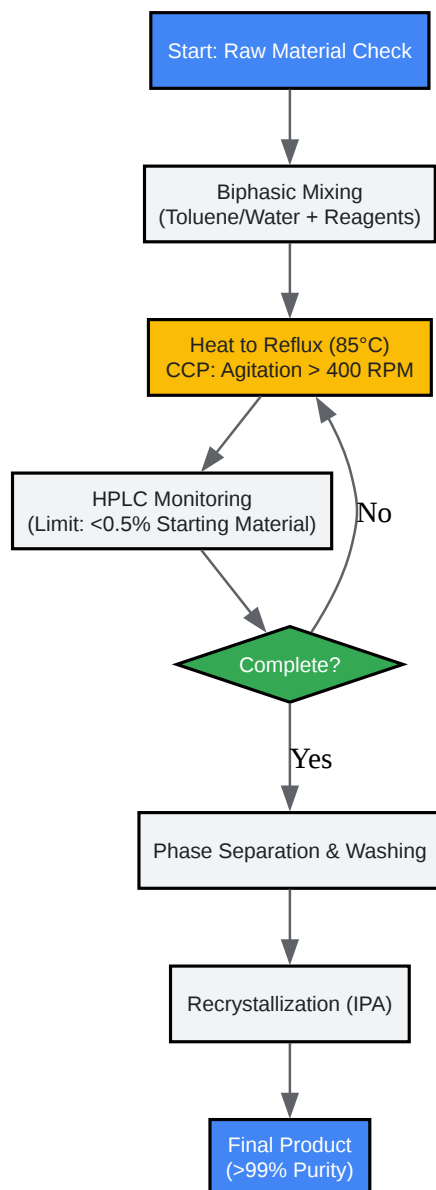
Start: Raw Material Check

Biphasic Mixing
(Toluene/Water + Reagents)

Heat to Reflux (85°C)
CCP: Agitation > 400 RPM

HPLC Monitoring
(Limit: <0.5% Starting Material)

No

Complete?

Yes

Phase Separation & Washing

Recrystallization (IPA)

Final Product
(>99% Purity)